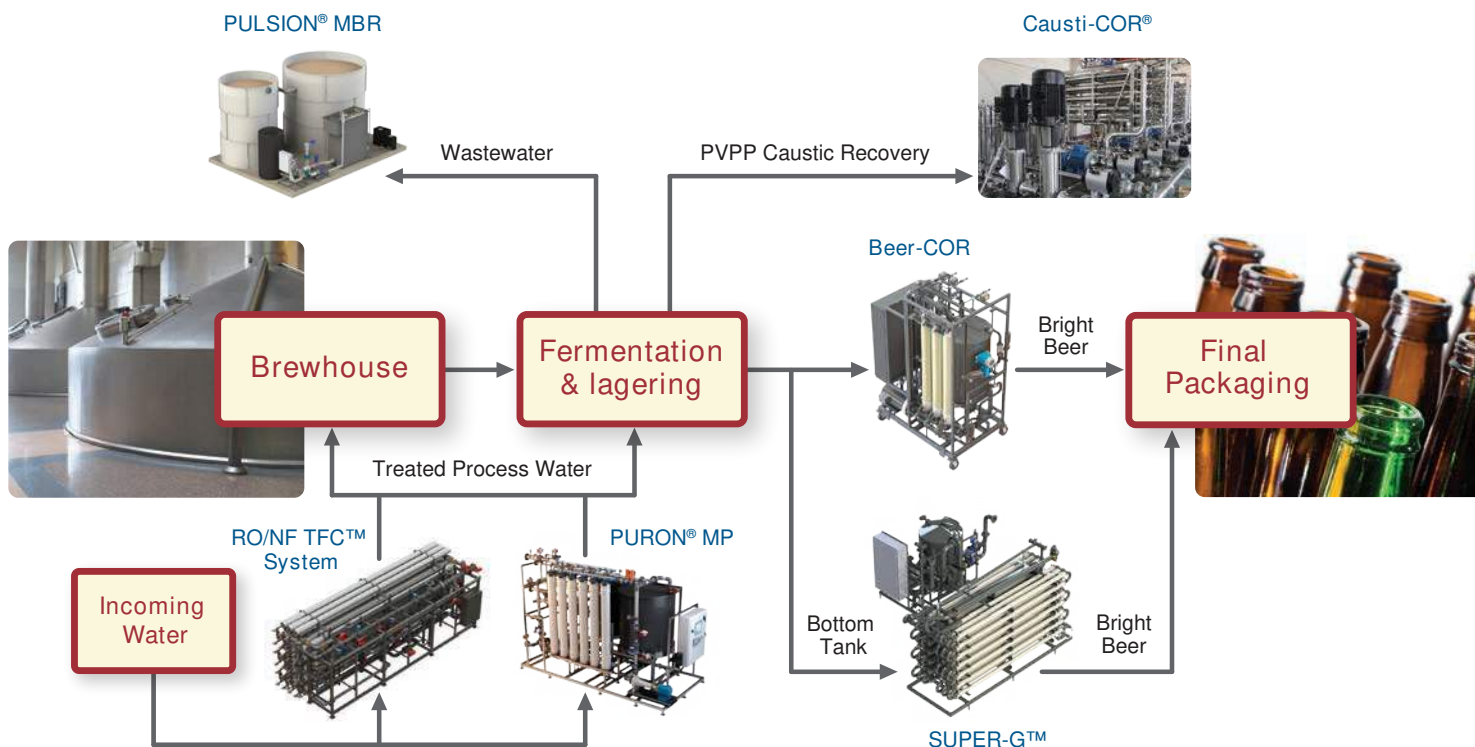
PULSION® MBR

Causti-COR®

Wastewater

PVPP Caustic Recovery

Beer-COR

Brewhouse

Fermentation & lagering

Bright Beer

Final Packaging

Treated Process Water

RO/NF TFC™ System

PURON® MP

Incoming Water

Bottom Tank

Bright Beer

SUPER-G™